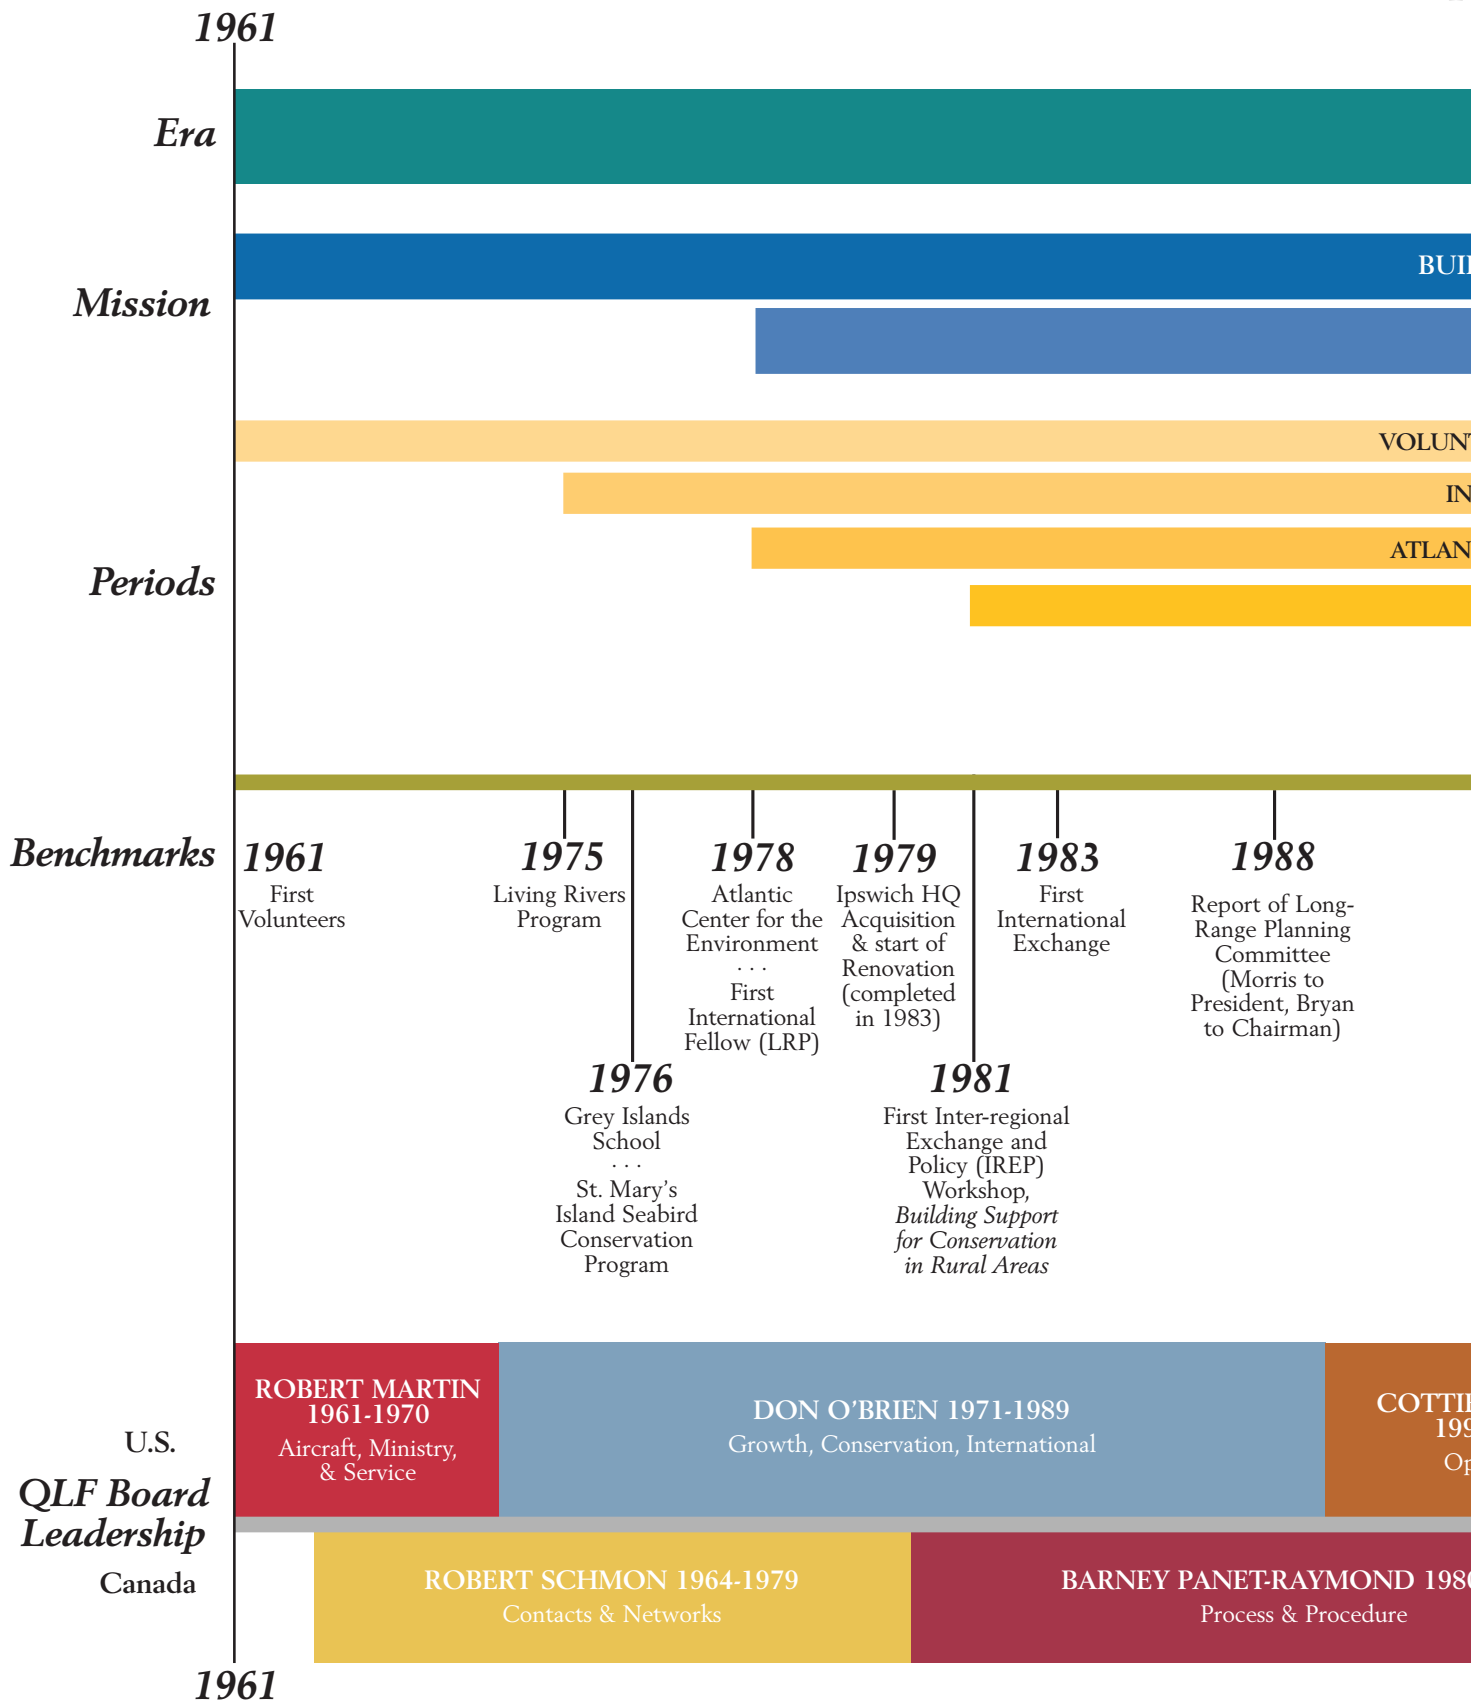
1961

Era

Mission

BUI

Periods

VOLUN

IN

ATLAN

Benchmarks

1961
First Volunteers

1975
Living Rivers Program

1976
Grey Islands School
. . .
St. Mary's Island Seabird Conservation Program

1978
Atlantic Center for the Environment
. . .
First International Fellow (LRP)

1979
Ipswich HQ Acquisition & start of Renovation (completed in 1983)

1981
First Inter-regional Exchange and Policy (IREP) Workshop, *Building Support for Conservation in Rural Areas*

1983
First International Exchange

1988
Report of Long-Range Planning Committee (Morris to President, Bryan to Chairman)

U.S.

QLF Board Leadership

Canada

ROBERT MARTIN 1961-1970
Aircraft, Ministry, & Service

DON O'BRIEN 1971-1989
Growth, Conservation, International

COTTI
199
Op

ROBERT SCHMON 1964-1979
Contacts & Networks

BARNEY PANET-RAYMOND 198
Process & Procedure

1961